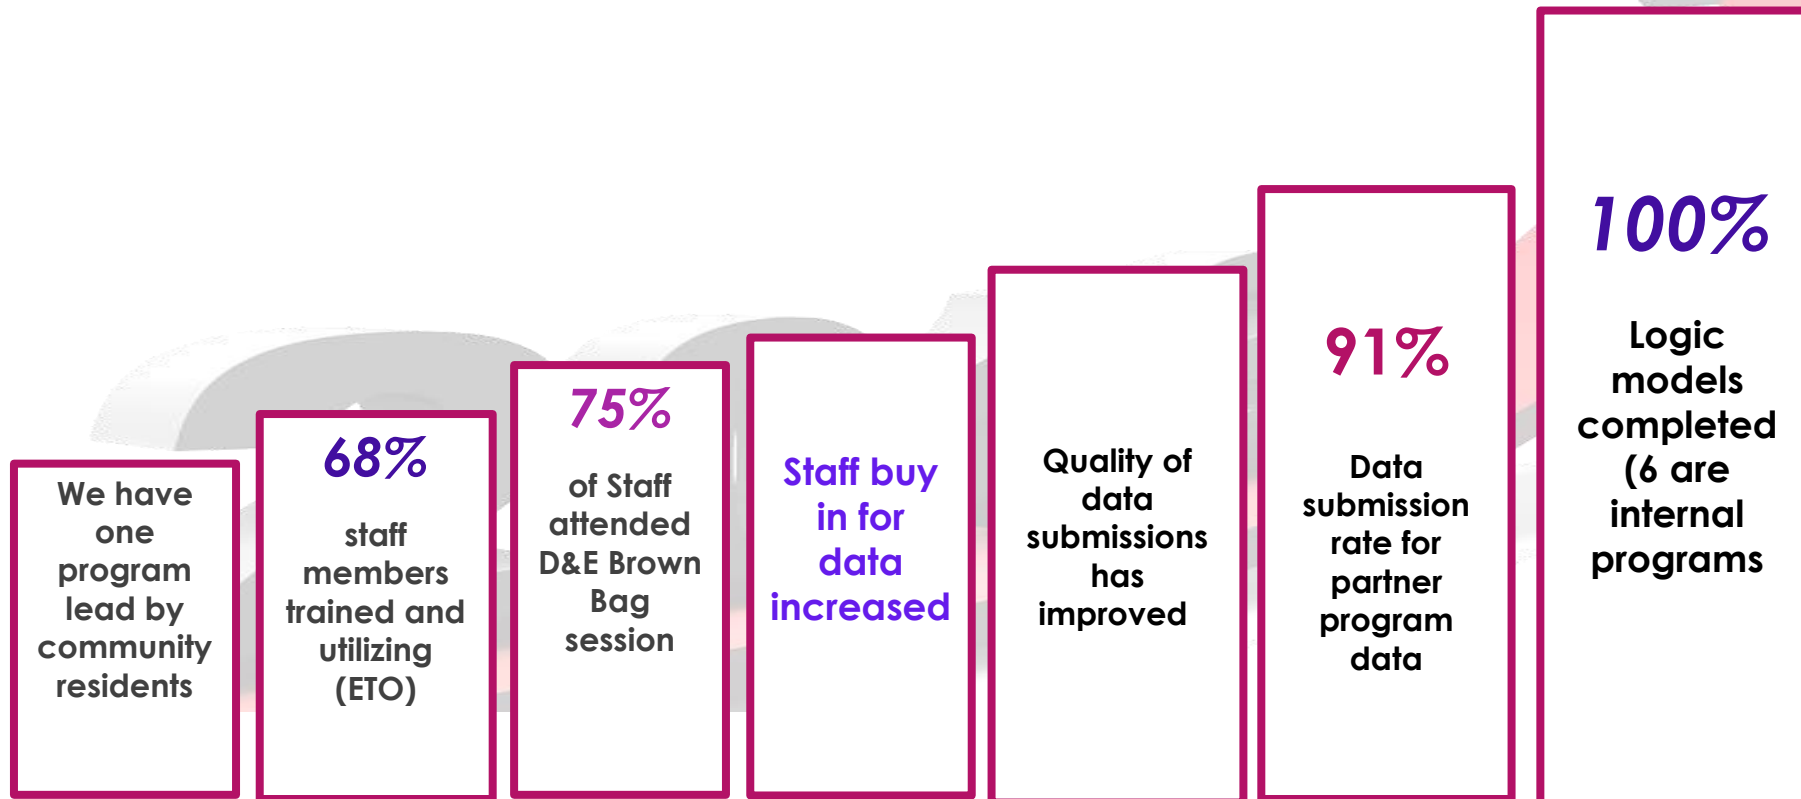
We have one program lead by community residents

68%

staff members trained and utilizing (ETO)

75%

of Staff attended D&E Brown Bag session

Staff buy in for data increased

Quality of data submissions has improved

91%

Data submission rate for partner program data

100%

Logic models completed (6 are internal programs